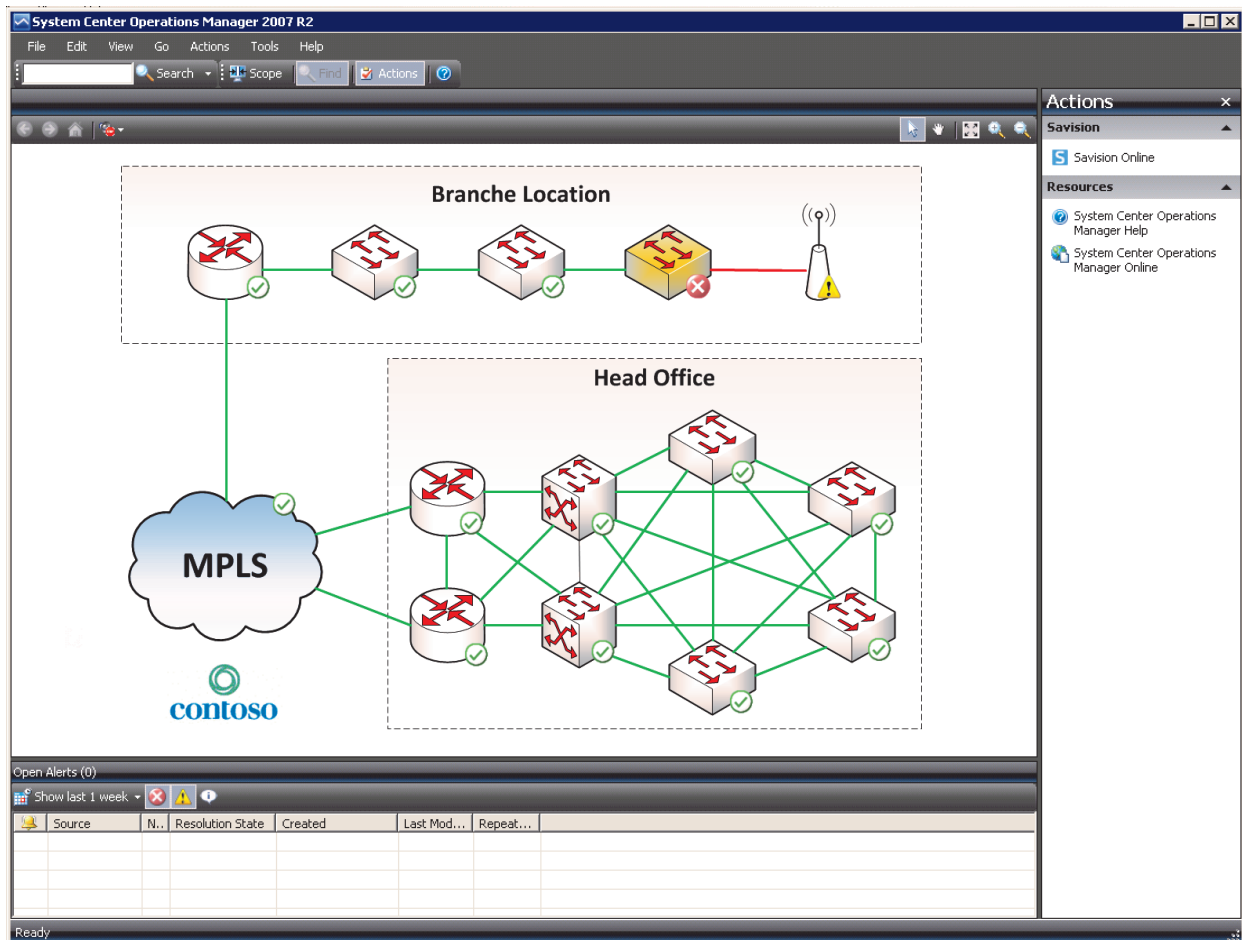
System Center Operations Manager 2007 R2

File Edit View Go Actions Tools Help

Search Scope Find Actions

Branche Location

Head Office

MPLS

contoso

Actions

Savision

Savision Online

Resources

System Center Operations Manager Help

System Center Operations Manager Online

Open Alerts (0)

Show last 1 week

| | Source | N.. | Resolution State | Created | Last Mod... | Repeat... |
|---|---|---|---|---|---|---|
| | | | | | | |

Ready